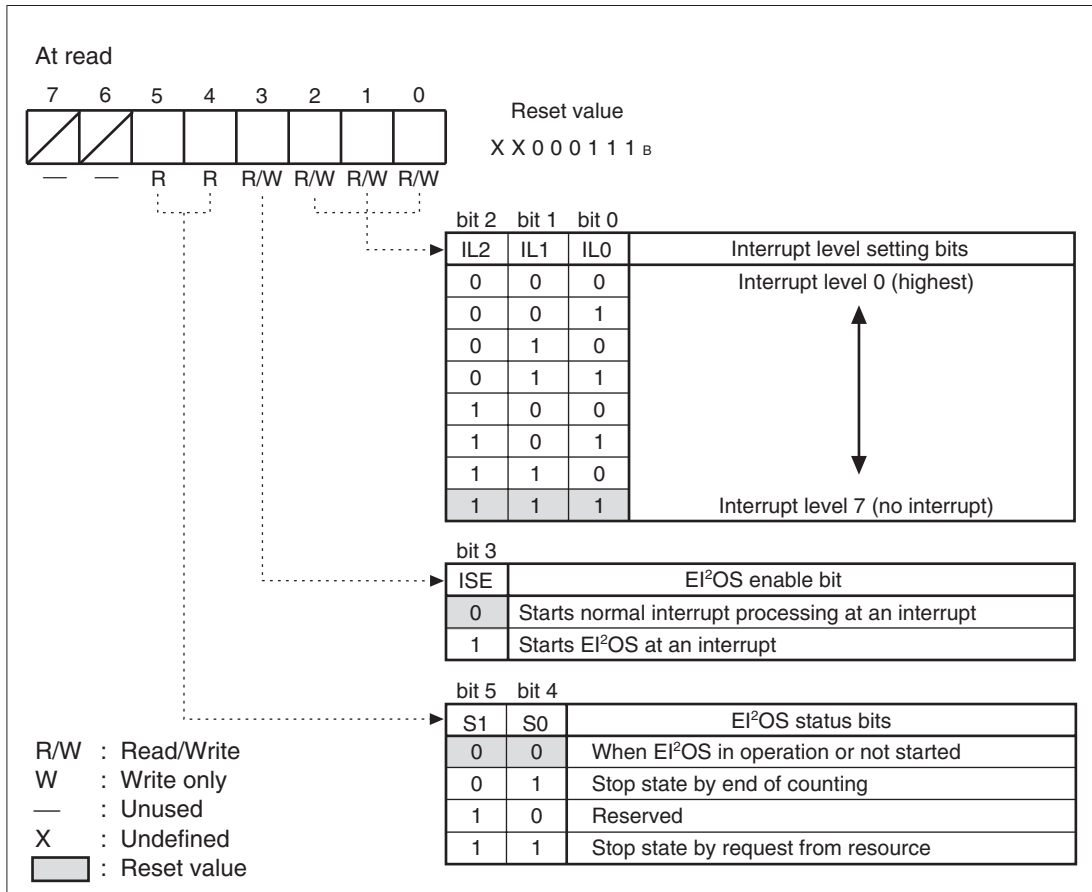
At read

| 7 | 6 | 5 | 4 | 3 | 2 | 1 | 0 |
|---|---|---|---|---|---|---|---|
| — | — | R | R | R/W | R/W | R/W | R/W |

Reset value
X X 0 0 0 1 1 1 B

| bit 2 IL2 | bit 1 IL1 | bit 0 IL0 | Interrupt level setting bits |
|---|---|---|---|
| 0 | 0 | 0 | Interrupt level 0 (highest) |
| 0 | 0 | 1 | |
| 0 | 1 | 0 | |
| 0 | 1 | 1 | |
| 1 | 0 | 0 | |
| 1 | 0 | 1 | |
| 1 | 1 | 0 | |
| 1 | 1 | 1 | Interrupt level 7 (no interrupt) |

| bit 3 ISE | EI$^2$OS enable bit |
|---|---|
| 0 | Starts normal interrupt processing at an interrupt |
| 1 | Starts EI$^2$OS at an interrupt |

| bit 5 S1 | bit 4 S0 | EI$^2$OS status bits |
|---|---|---|
| 0 | 0 | When EI$^2$OS in operation or not started |
| 0 | 1 | Stop state by end of counting |
| 1 | 0 | Reserved |
| 1 | 1 | Stop state by request from resource |

R/W : Read/Write
W : Write only
— : Unused
X : Undefined
: Reset value